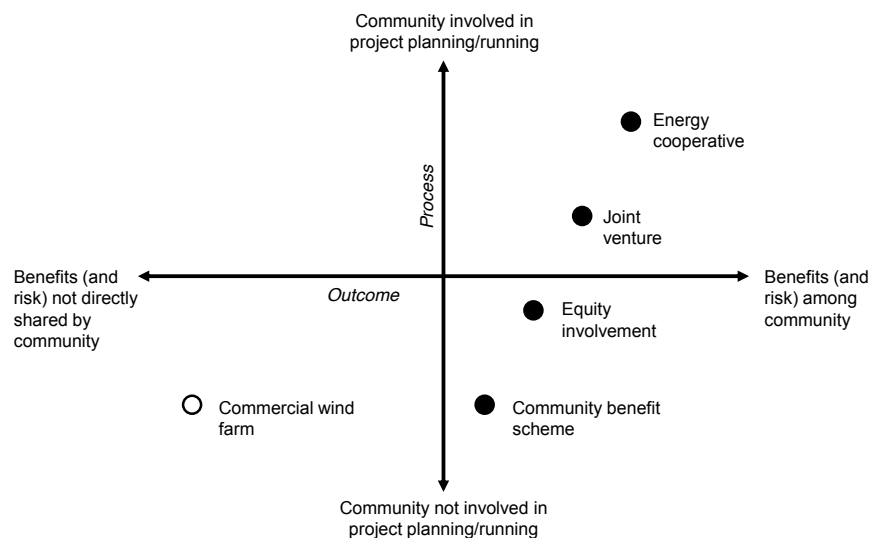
Community involved in project planning/running

Energy cooperative

Process

Joint venture

Benefits (and risk) not directly shared by community

Outcome

Benefits (and risk) among community

Equity involvement

Commercial wind farm

Community benefit scheme

Community not involved in project planning/running